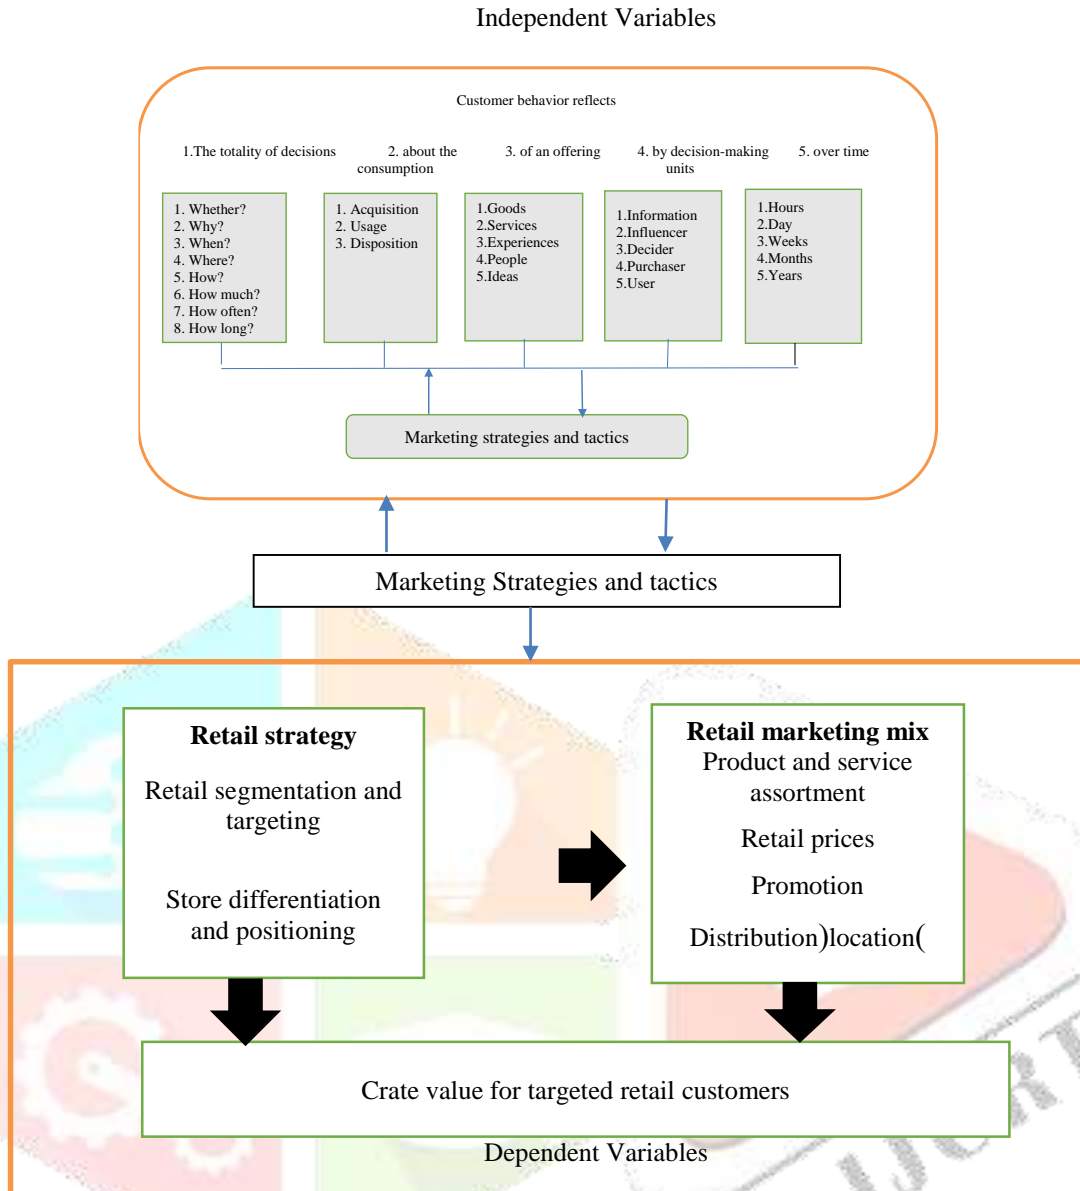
Independent Variables

Customer behavior reflects

1.The totality of decisions

2. about the consumption

3. of an offering

4. by decision-making units

5. over time

1. Whether?
2. Why?
3. When?
4. Where?
5. How?
6. How much?
7. How often?
8. How long?

1. Acquisition
2. Usage
3. Disposition

1.Goods
2.Services
3.Experiences
4.People
5.Ideas

1.Information
2.Influencer
3.Decider
4.Purchaser
5.User

1.Hours
2.Day
3.Weeks
4.Months
5.Years

Marketing strategies and tactics

Marketing Strategies and tactics

Retail strategy

Retail segmentation and targeting

Store differentiation and positioning

Retail marketing mix

Product and service assortment

Retail prices

Promotion

Distribution)location(

Crate value for targeted retail customers

Dependent Variables